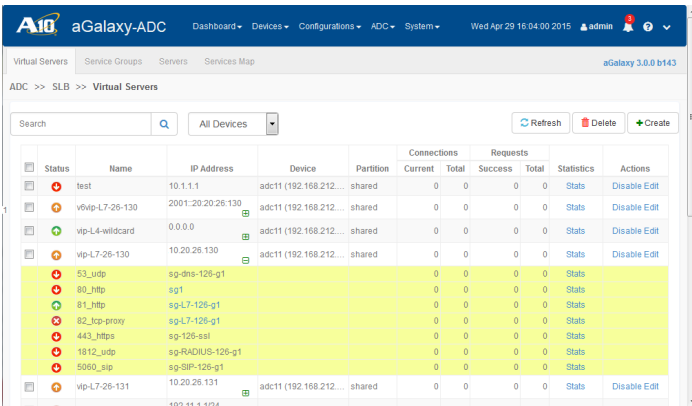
A10 aGalaxy-ADC Dashboard▾ Devices▾ Configurations▾ ADC▾ System▾ Wed Apr 29 16:04:00 2015 admin 3 ? ▾

Virtual Servers Service Groups Servers Services Map aGalaxy 3.0.0 b143

ADC >> SLB >> Virtual Servers

Search All Devices Refresh Delete Create

| | Status | Name | IP Address | Device | Partition | Connections Current | Connections Total | Requests Success | Requests Total | Statistics | Actions |
|---|---|---|---|---|---|---|---|---|---|---|---|
| | | test | 10.1.1.1 | adc11 (192.168.212.... | shared | 0 | 0 | 0 | 0 | Stats | Disable Edit |
| | | v6vip-L7-26-130 | 2001::20:20:26:130 | adc11 (192.168.212.... | shared | 0 | 0 | 0 | 0 | Stats | Disable Edit |
| | | vip-L4-wildcard | 0.0.0.0 | | | 0 | 0 | 0 | 0 | Stats | Disable Edit |
| | | vip-L7-26-130 | 10.20.26.130 | adc11 (192.168.212.... | shared | 0 | 0 | 0 | 0 | Stats | Disable Edit |
| | | 53_udp | sg-dns-126-g1 | | | 0 | 0 | 0 | 0 | Stats | |
| | | 80_http | sg1 | | | 0 | 0 | 0 | 0 | Stats | |
| | | 81_http | sg-L7-126-g1 | | | 0 | 0 | 0 | 0 | Stats | |
| | | 82_tcp-proxy | sg-L7-126-g1 | | | 0 | 0 | 0 | 0 | Stats | |
| | | 443_https | sg-126-ssl | | | 0 | 0 | 0 | 0 | Stats | |
| | | 1812_udp | sg-RADIUS-126-g1 | | | 0 | 0 | 0 | 0 | Stats | |
| | | 5060_sip | sg-SIP-126-g1 | | | 0 | 0 | 0 | 0 | Stats | |
| | | vip-L7-26-131 | 10.20.26.131 | adc11 (192.168.212.... | shared | 0 | 0 | 0 | 0 | Stats | Disable Edit |
| | | | 192.11.1.1/24 | | | | | | | | |